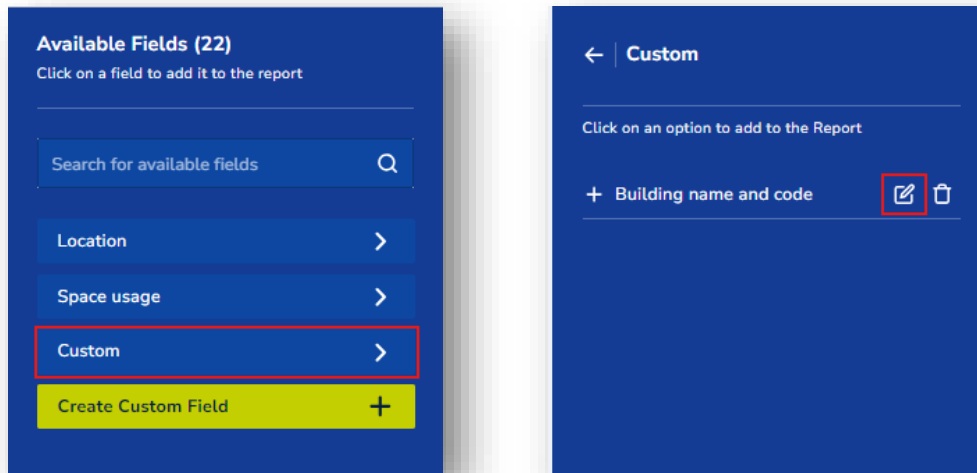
Available Fields (22)
Click on a field to add it to the report

Search for available fields

Location

Space usage

Custom

Create Custom Field +

← Custom

Click on an option to add to the Report

+ Building name and code